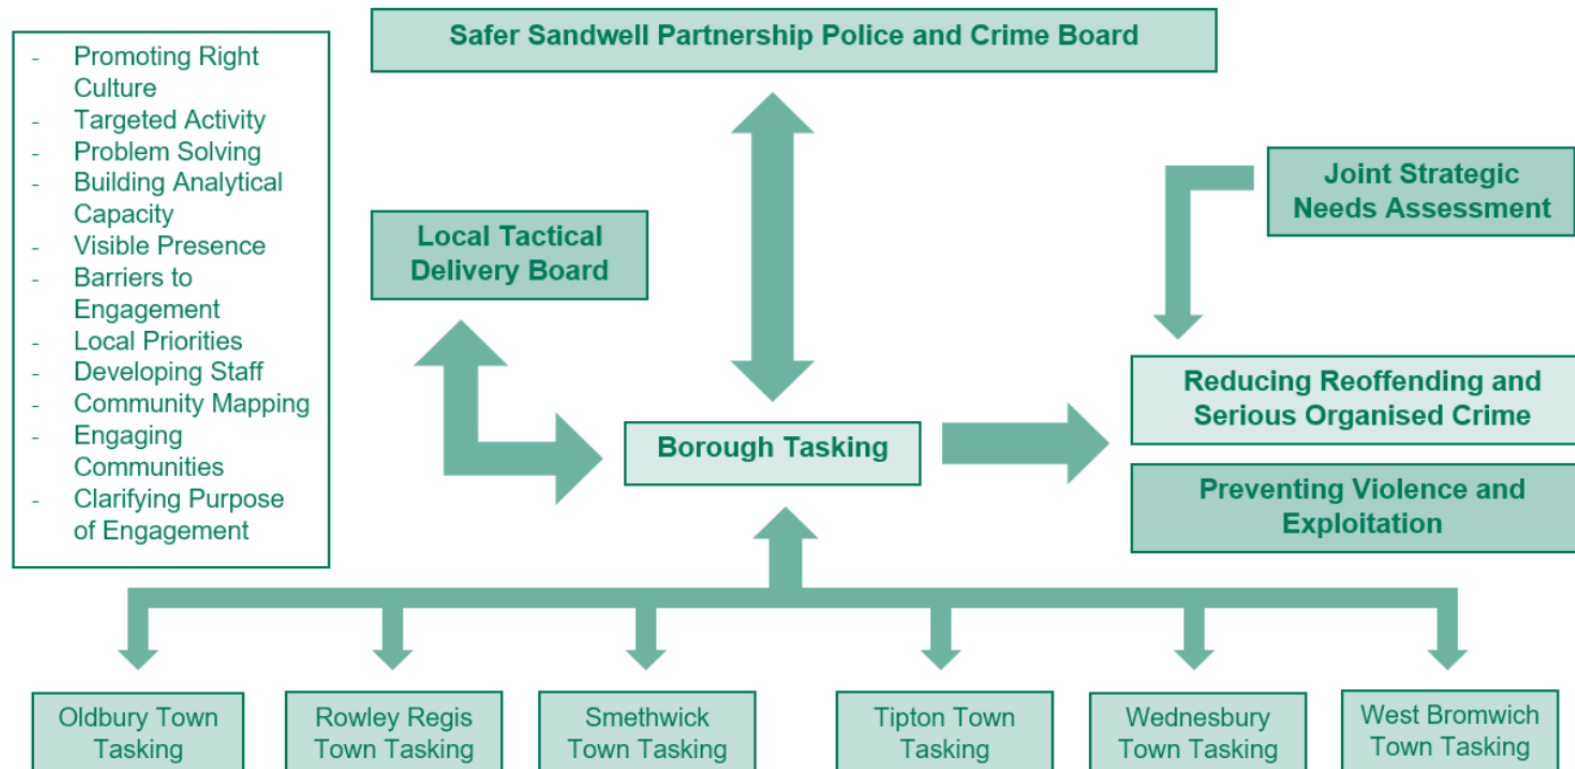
- Promoting Right Culture
- Targeted Activity
- Problem Solving
- Building Analytical Capacity
- Visible Presence
- Barriers to Engagement
- Local Priorities
- Developing Staff
- Community Mapping
- Engaging Communities
- Clarifying Purpose of Engagement

Safer Sandwell Partnership Police and Crime Board

Local Tactical Delivery Board

Joint Strategic Needs Assessment

Borough Tasking

Reducing Reoffending and Serious Organised Crime

Preventing Violence and Exploitation

Oldbury Town Tasking

Rowley Regis Town Tasking

Smethwick Town Tasking

Tipton Town Tasking

Wednesbury Town Tasking

West Bromwich Town Tasking